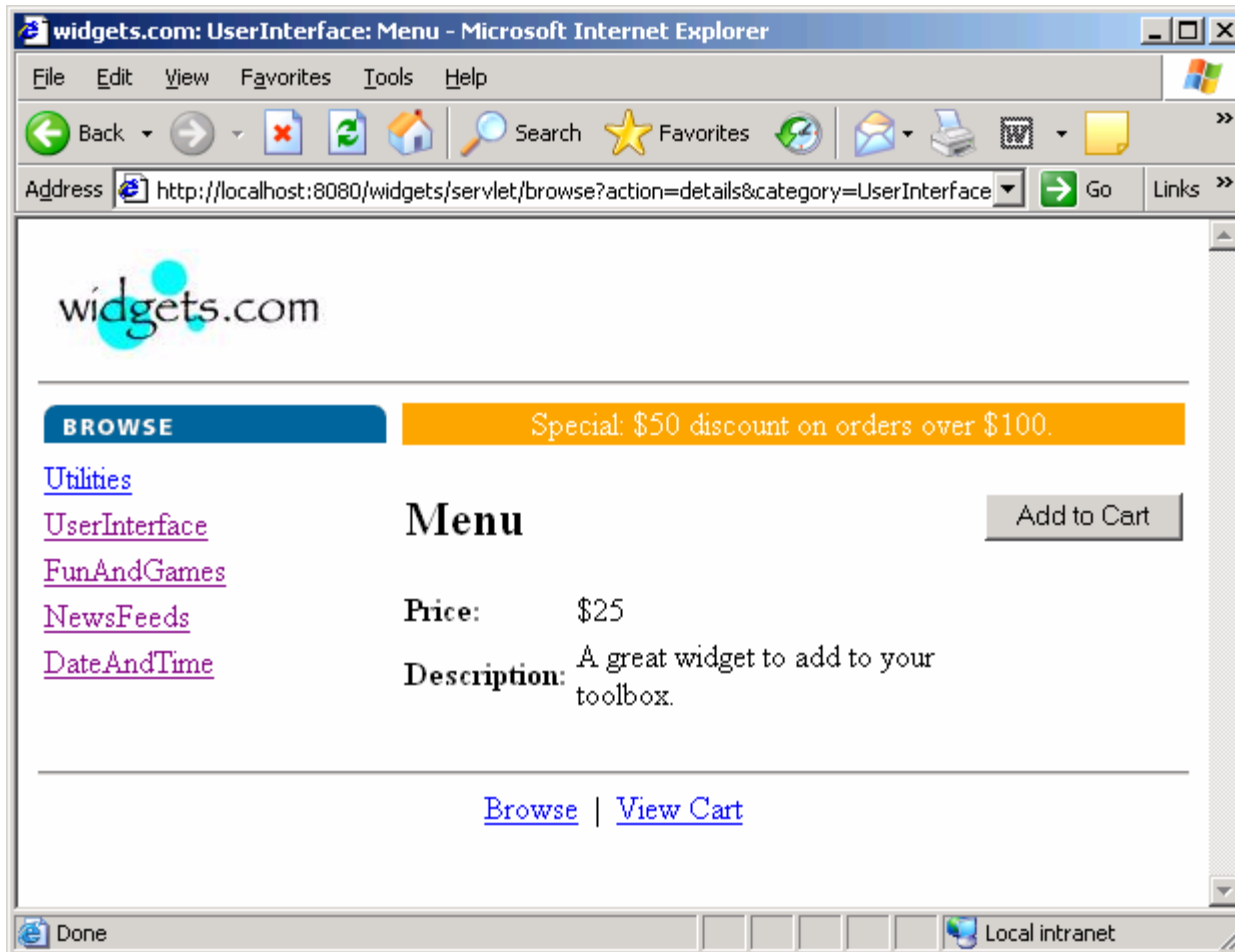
widgets.com: UserInterface: Menu - Microsoft Internet Explorer

File Edit View Favorites Tools Help

Back Search Favorites

Address http://localhost:8080/widgets/servlet/browse?action=details&category=UserInterface Go Links »

widgets.com

BROWSE

Special: $50 discount on orders over $100.

Utilities
UserInterface
FunAndGames
NewsFeeds
DateAndTime

Menu

Add to Cart

Price: $25

Description: A great widget to add to your toolbox.

Browse | View Cart

Done

Local intranet